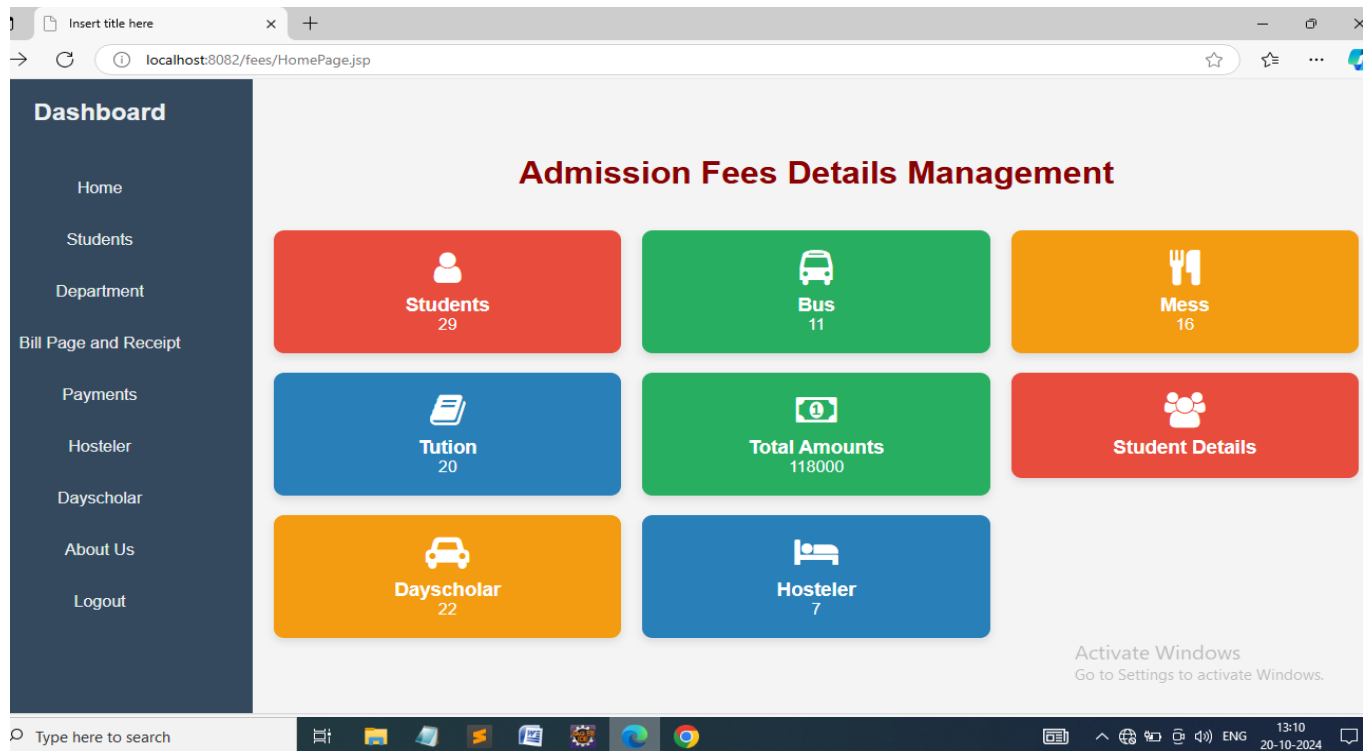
Insert title here

localhost:8082/fees/HomePage.jsp

Dashboard

Home

Students

Department

Bill Page and Receipt

Payments

Hosteler

Dayscholar

About Us

Logout

Admission Fees Details Management

Students
29

Bus
11

Mess
16

Tution
20

Total Amounts
118000

Student Details

Dayscholar
22

Hosteler
7

Activate Windows
Go to Settings to activate Windows.

Type here to search

ENG 13:10 20-10-2024